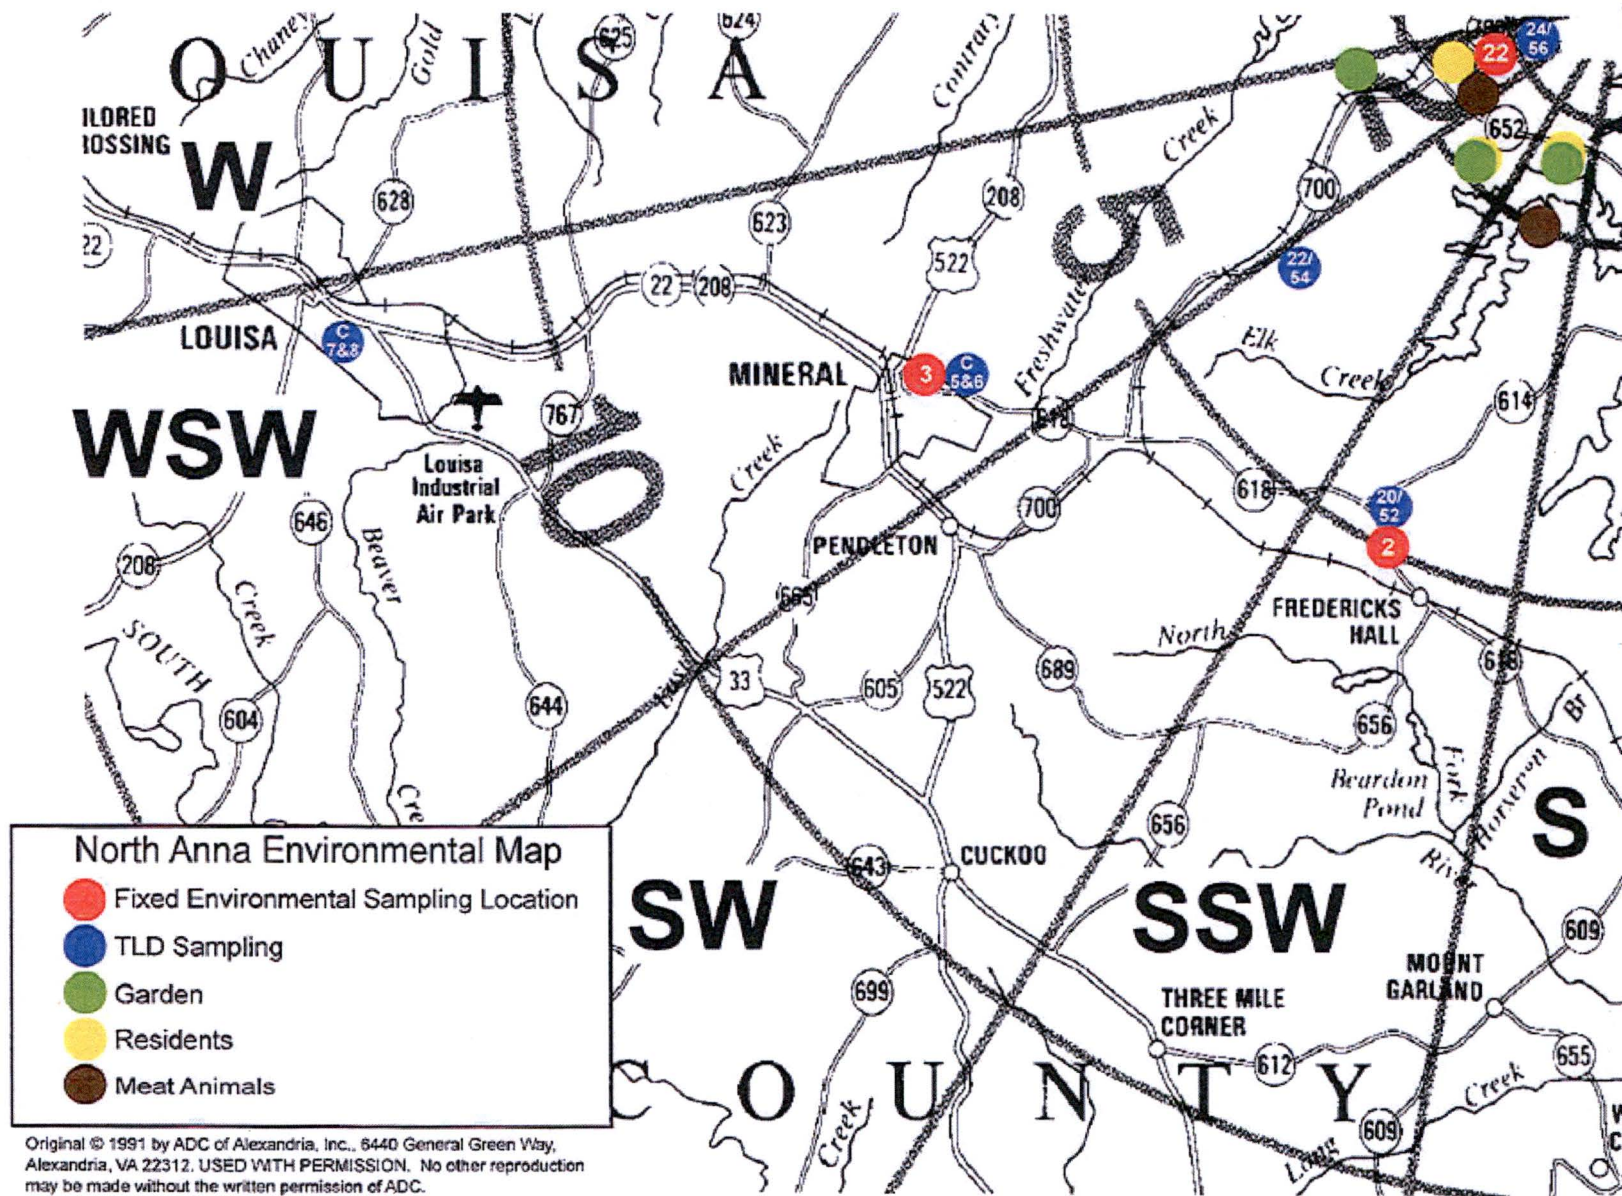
O U I S A
Chaney
Gold
625
624
Contrary
Creek
ILORED
ROSSING
W
628
623
208
700
652
22
24/56
22
522
22/54
5
LOUISA
C 7&8
22
208
Elk
Creek
MINERAL
3
C 5&6
Freshwater
614
WSW
767
10
618
Louisa Industrial Air Park
Creek
700
618
20/52
2
646
208
Beaver
Creek
SOUTH
PENDLETON
665
FREDERICKS HALL
North
618
33
605
522
689
604
644
656
Beardon Pond
Fork
Horserun Br
656
S
Cre
North Anna Environmental Map
Fixed Environmental Sampling Location
TLD Sampling
Garden
Residents
Meat Animals
643
CUCKOO
River
SW
SSW
609
699
MOUNT GARLAND
THREE MILE CORNER
C O U N T Y
612
655
Creek
Creek
609
Long
Original © 1991 by ADC of Alexandria, Inc., 6440 General Green Way, Alexandria, VA 22312. USED WITH PERMISSION. No other reproduction may be made without the written permission of ADC.